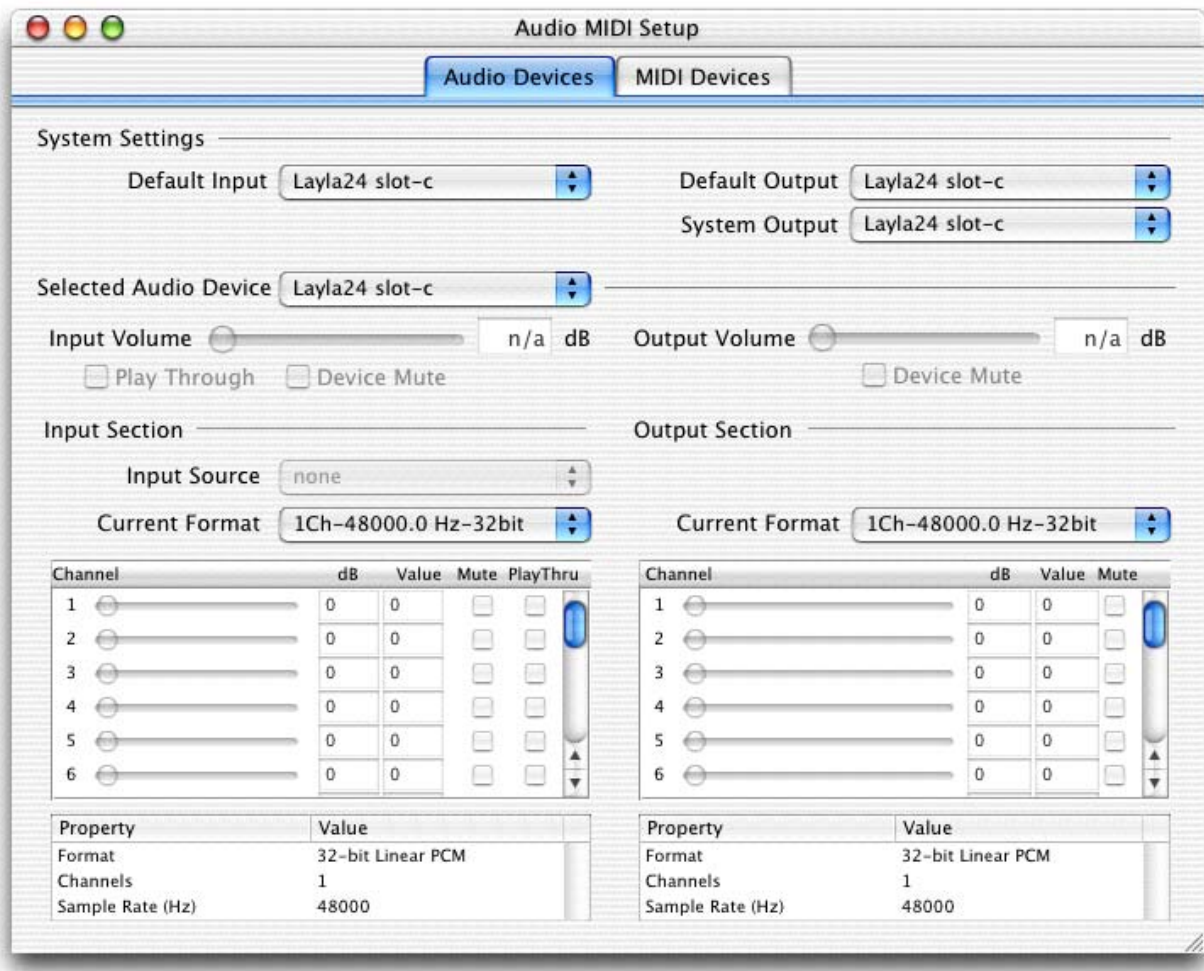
Audio MIDI Setup

Audio Devices | MIDI Devices

System Settings

Default Input Layla24 slot-c

Default Output Layla24 slot-c

System Output Layla24 slot-c

Selected Audio Device Layla24 slot-c

Input Volume n/a dB

Output Volume n/a dB

Play Through Device Mute

Device Mute

Input Section

Output Section

Input Source none

Current Format 1Ch-48000.0 Hz-32bit

Current Format 1Ch-48000.0 Hz-32bit

| Channel | dB | Value | Mute | PlayThru |
|---|---|---|---|---|
| 1 | 0 | 0 | | |
| 2 | 0 | 0 | | |
| 3 | 0 | 0 | | |
| 4 | 0 | 0 | | |
| 5 | 0 | 0 | | |
| 6 | 0 | 0 | | |

| Channel | dB | Value | Mute |
|---|---|---|---|
| 1 | 0 | 0 | |
| 2 | 0 | 0 | |
| 3 | 0 | 0 | |
| 4 | 0 | 0 | |
| 5 | 0 | 0 | |
| 6 | 0 | 0 | |

| Property | Value |
|---|---|
| Format | 32-bit Linear PCM |
| Channels | 1 |
| Sample Rate (Hz) | 48000 |

| Property | Value |
|---|---|
| Format | 32-bit Linear PCM |
| Channels | 1 |
| Sample Rate (Hz) | 48000 |